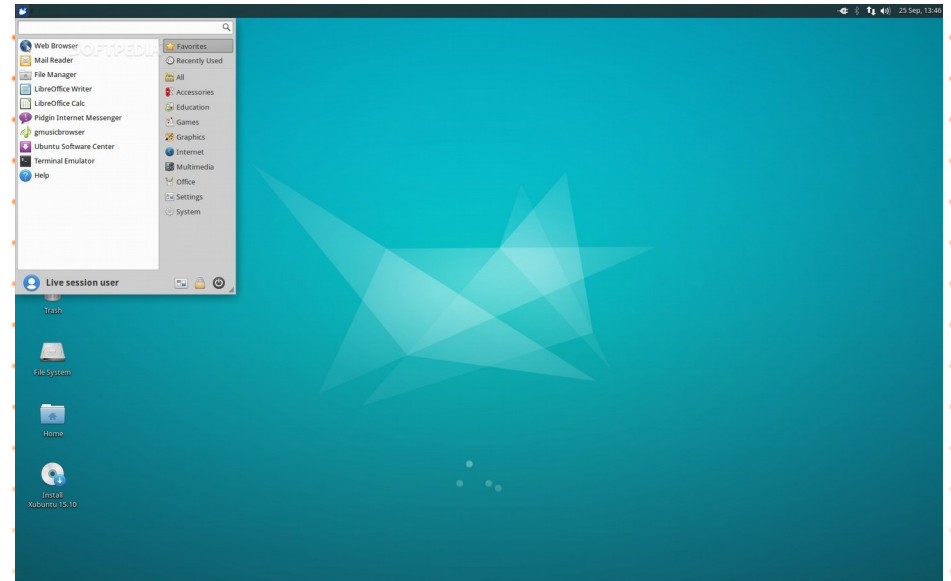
25 Sep, 13:46

Web Browser
Mail Reader
File Manager
LibreOffice Writer
LibreOffice Calc
Pidgin Internet Messenger
gmusicbrowser
Ubuntu Software Center
Terminal Emulator
Help

Favorites
Recently Used
All
Accessories
Education
Games
Graphics
Internet
Multimedia
Office
Settings
System

Live session user

SOFTPEDIA

Trash

File System

Home

Install Xubuntu 15.10